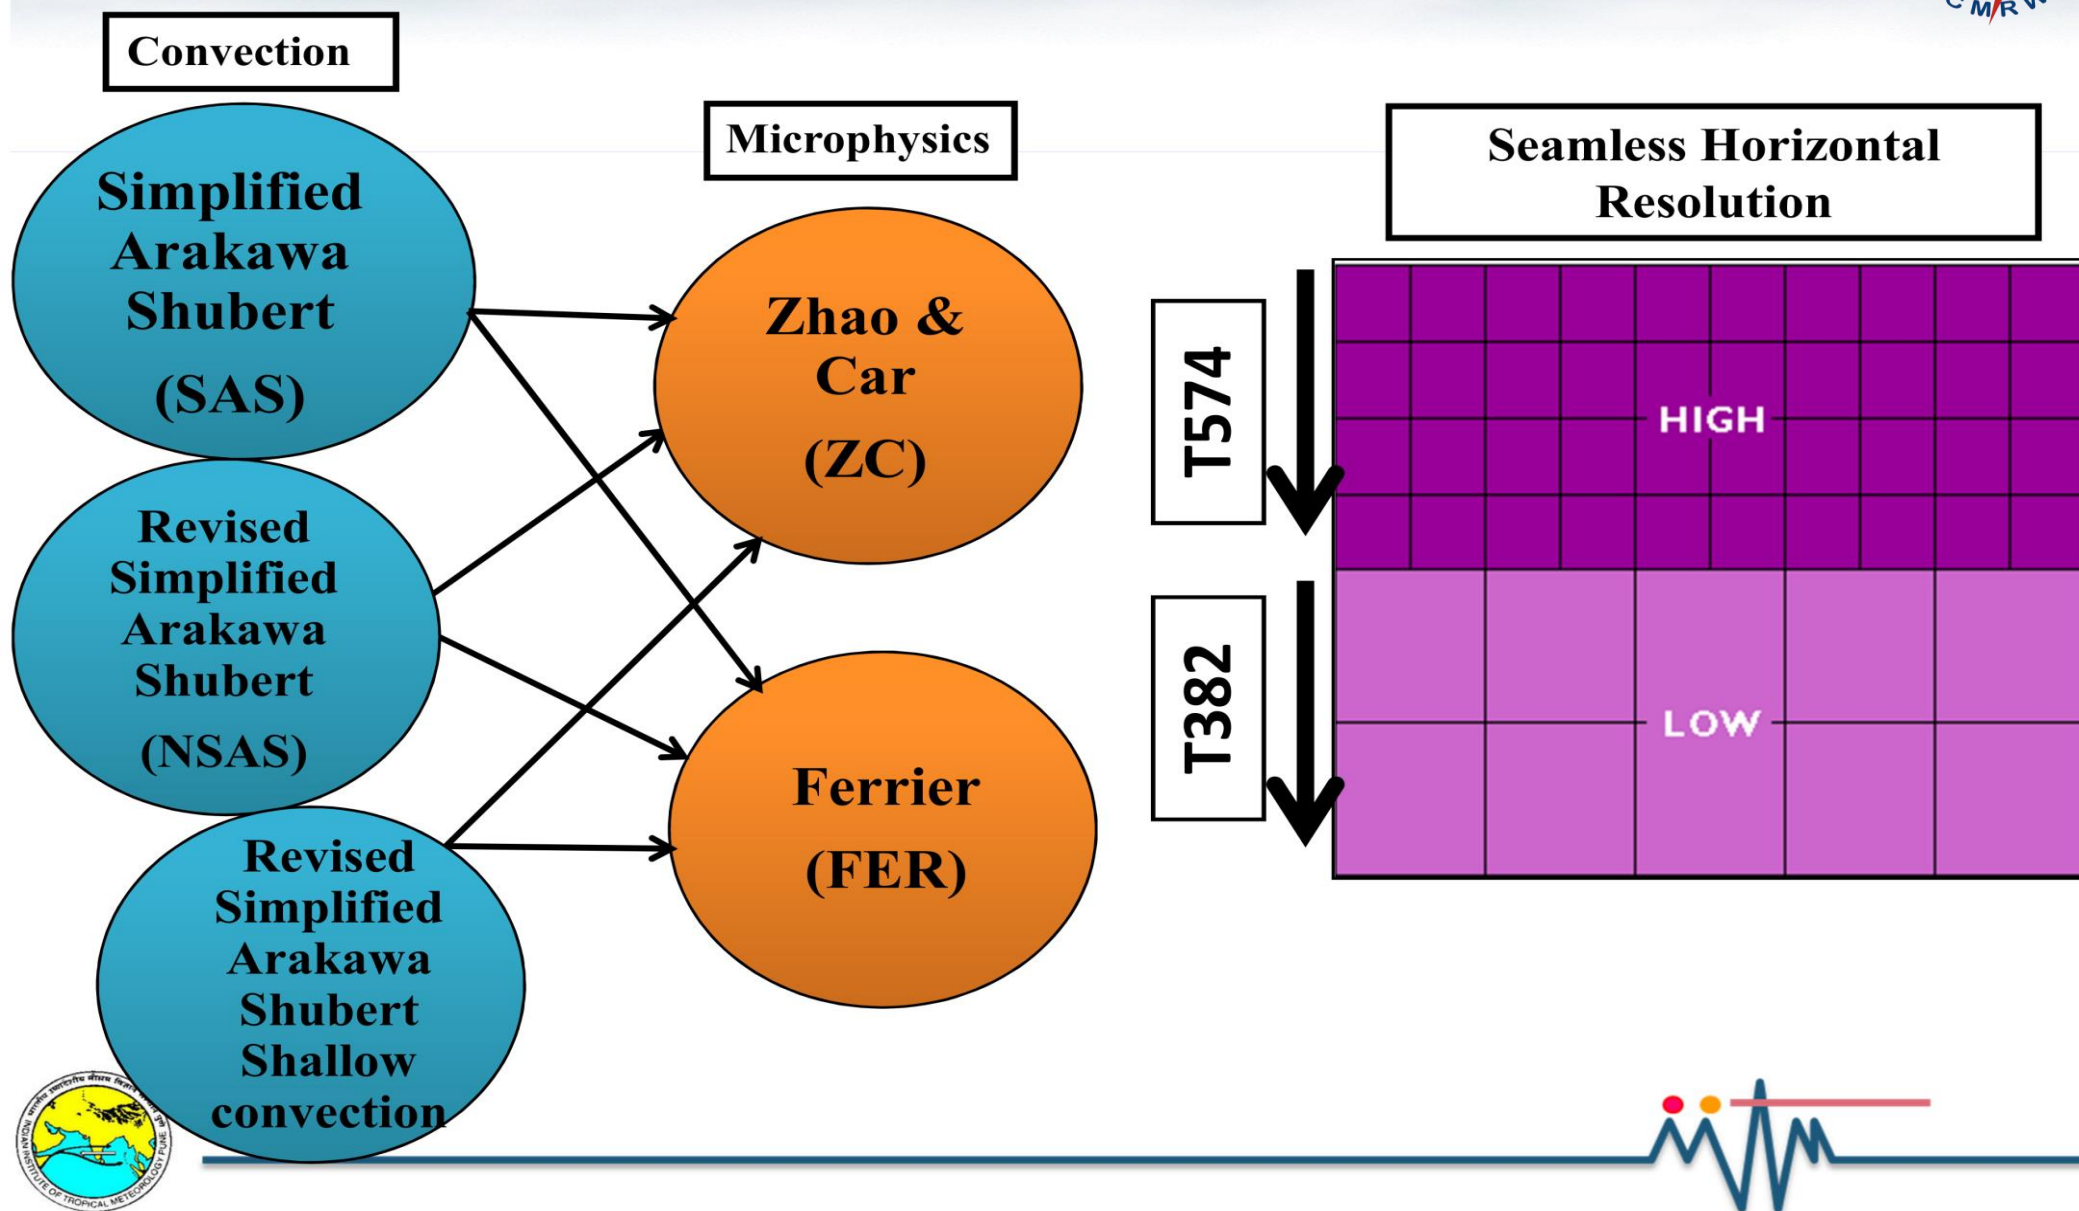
Convection

Microphysics

Seamless Horizontal Resolution

Simplified Arakawa Shubert (SAS)

Revised Simplified Arakawa Shubert (NSAS)

Revised Simplified Arakawa Shubert Shallow convection

Zhao & Car (ZC)

Ferrier (FER)

T574

T382

HIGH

LOW

INDIAN INSTITUTE OF TROPICAL METEOROLOGY PUNE

C M R W